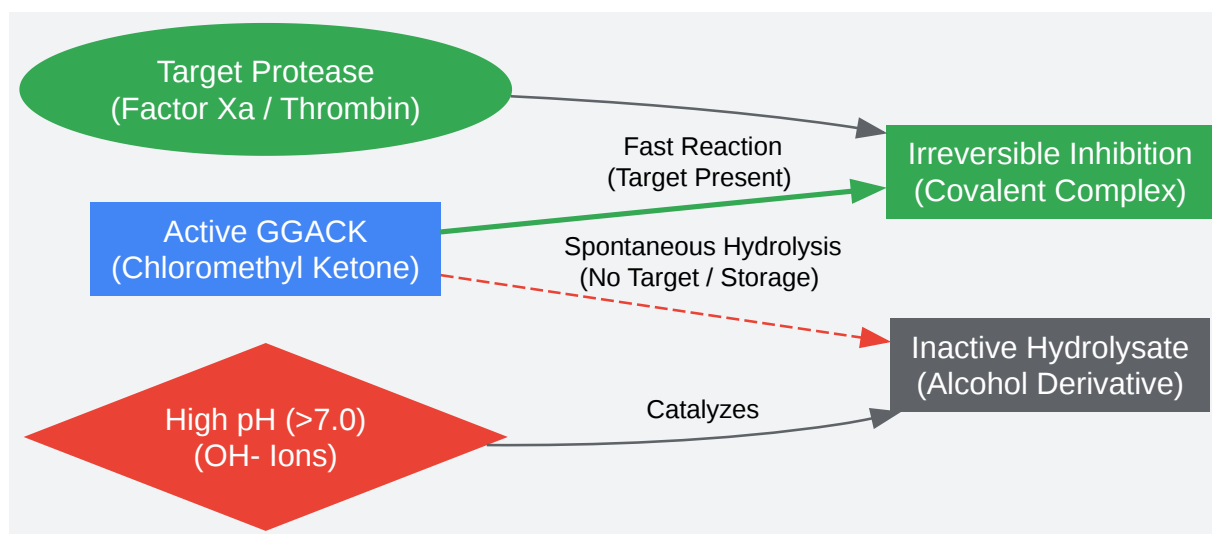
Target Protease
(Factor Xa / Thrombin)

Fast Reaction
(Target Present)

Irreversible Inhibition
(Covalent Complex)

Active GGACK
(Chloromethyl Ketone)

Spontaneous Hydrolysis
(No Target / Storage)

Inactive Hydrolysate
(Alcohol Derivative)

Catalyzes

High pH (>7.0)
(OH- Ions)